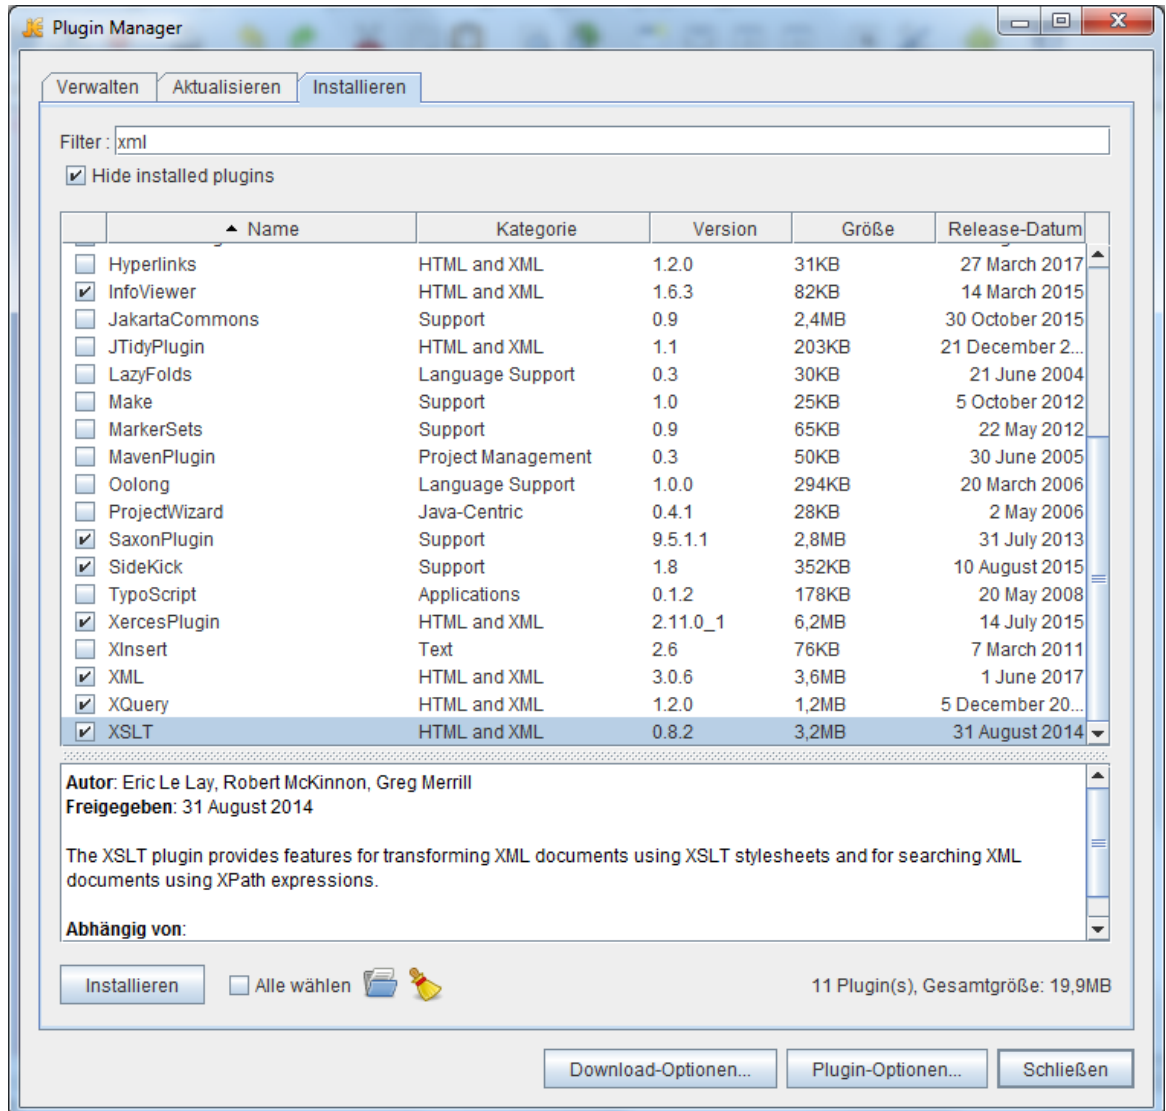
Plugin Manager

Verwalten | Aktualisieren | Installieren

Filter : xml

Hide installed plugins

| | Name | Kategorie | Version | Größe | Release-Datum |
|---|---|---|---|---|---|
| | Hyperlinks | HTML and XML | 1.2.0 | 31KB | 27 March 2017 |
| ✔ | InfoViewer | HTML and XML | 1.6.3 | 82KB | 14 March 2015 |
| | JakartaCommons | Support | 0.9 | 2,4MB | 30 October 2015 |
| | JTidyPlugin | HTML and XML | 1.1 | 203KB | 21 December 2... |
| | LazyFolds | Language Support | 0.3 | 30KB | 21 June 2004 |
| | Make | Support | 1.0 | 25KB | 5 October 2012 |
| | MarkerSets | Support | 0.9 | 65KB | 22 May 2012 |
| | MavenPlugin | Project Management | 0.3 | 50KB | 30 June 2005 |
| | Oolong | Language Support | 1.0.0 | 294KB | 20 March 2006 |
| | ProjectWizard | Java-Centric | 0.4.1 | 28KB | 2 May 2006 |
| ✔ | SaxonPlugin | Support | 9.5.1.1 | 2,8MB | 31 July 2013 |
| ✔ | SideKick | Support | 1.8 | 352KB | 10 August 2015 |
| | TypoScript | Applications | 0.1.2 | 178KB | 20 May 2008 |
| ✔ | XercesPlugin | HTML and XML | 2.11.0_1 | 6,2MB | 14 July 2015 |
| | XInsert | Text | 2.6 | 76KB | 7 March 2011 |
| ✔ | XML | HTML and XML | 3.0.6 | 3,6MB | 1 June 2017 |
| ✔ | XQuery | HTML and XML | 1.2.0 | 1,2MB | 5 December 20... |
| ✔ | XSLT | HTML and XML | 0.8.2 | 3,2MB | 31 August 2014 |

Autor: Eric Le Lay, Robert McKinnon, Greg Merrill
Freigegeben: 31 August 2014

The XSLT plugin provides features for transforming XML documents using XSLT stylesheets and for searching XML documents using XPath expressions.

Abhängig von:

Installieren | Alle wählen

11 Plugin(s), Gesamtgröße: 19,9MB

Download-Optionen... | Plugin-Optionen... | Schließen